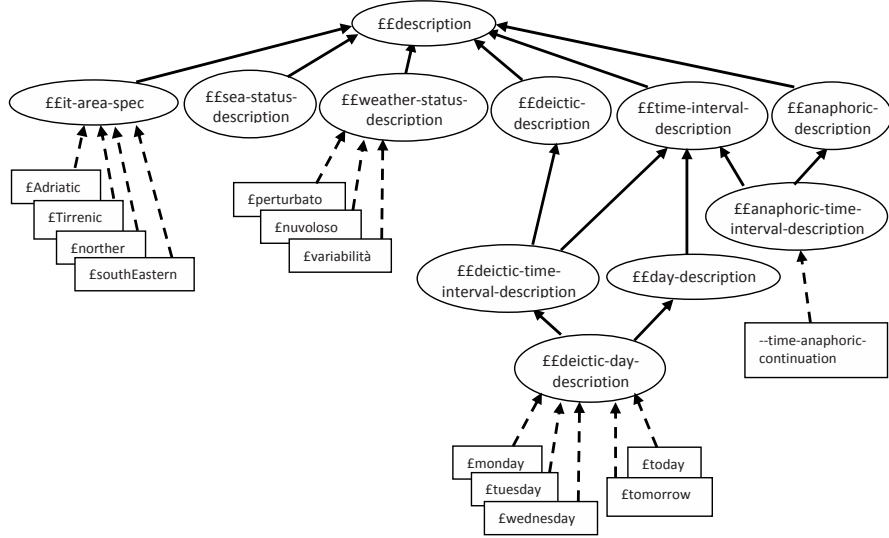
££description

££it-area-spec

££sea-status-description

££weather-status-description

££deictic-description

££time-interval-description

££anaphoric-description

£Adriatic

£Tirrenic

£norther

£southEastern

£perturbato

£nuvoloso

£variabilità

££anaphoric-time-interval-description

££deictic-time-interval-description

££day-description

--time-anaphoric-continuation

££deictic-day-description

£monday

£tuesday

£wednesday

£today

£tomorrow